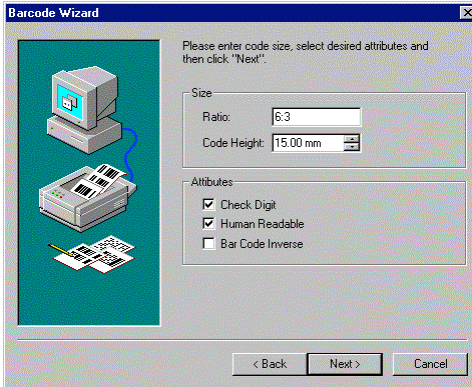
Barcode Wizard

Please enter code size, select desired attributes and then click "Next".

Size

Ratio: 6:3

Code Height: 15.00 mm

Attibutes

Check Digit

Human Readable

Bar Code Inverse

< Back

Next >

Cancel